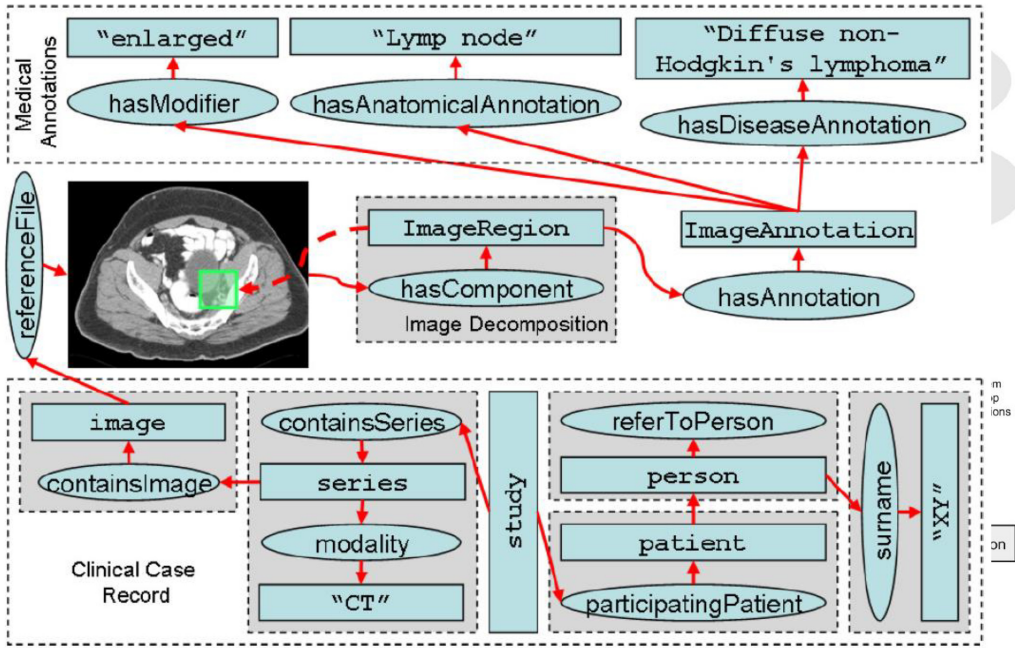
Medical Annotations

"enlarged"

hasModifier

"Lymp node"

hasAnatomicalAnnotation

"Diffuse non-Hodgkin's lymphoma"

hasDiseaseAnnotation

referenceFile

ImageRegion

hasComponent

Image Decomposition

ImageAnnotation

hasAnnotation

image

containsImage

containsSeries

series

modality

"CT"

study

referToPerson

person

patient

participatingPatient

surname

"XY"

Clinical Case Record

m
p
ions

on